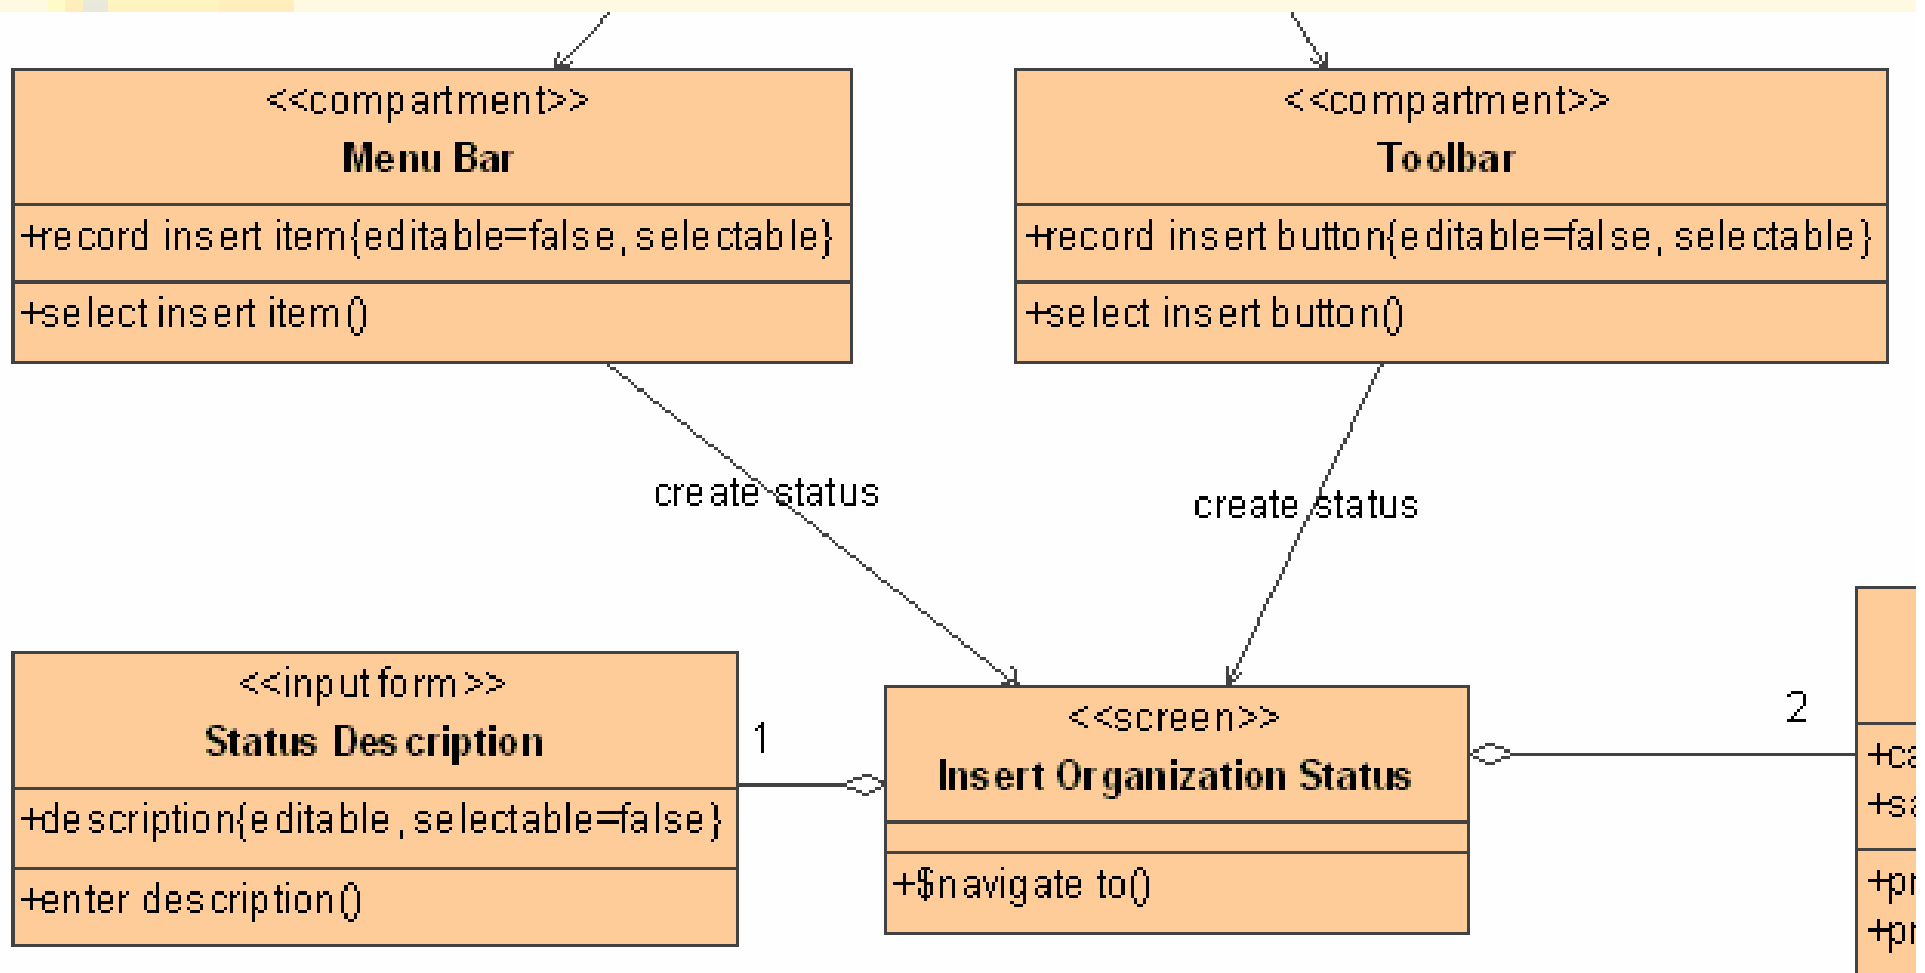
<<compartment>>
Menu Bar

+record insert item{editable=false, selectable}

+select insert item()

<<compartment>>
Toolbar

+record insert button{editable=false, selectable}

+select insert button()

create status

create status

<<input form>>
Status Description

+description{editable, selectable=false}

+enter description()

1

<<screen>>
Insert Organization Status

+$navigate to()

2

+ca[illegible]
+sa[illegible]

+pr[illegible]
+pr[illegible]